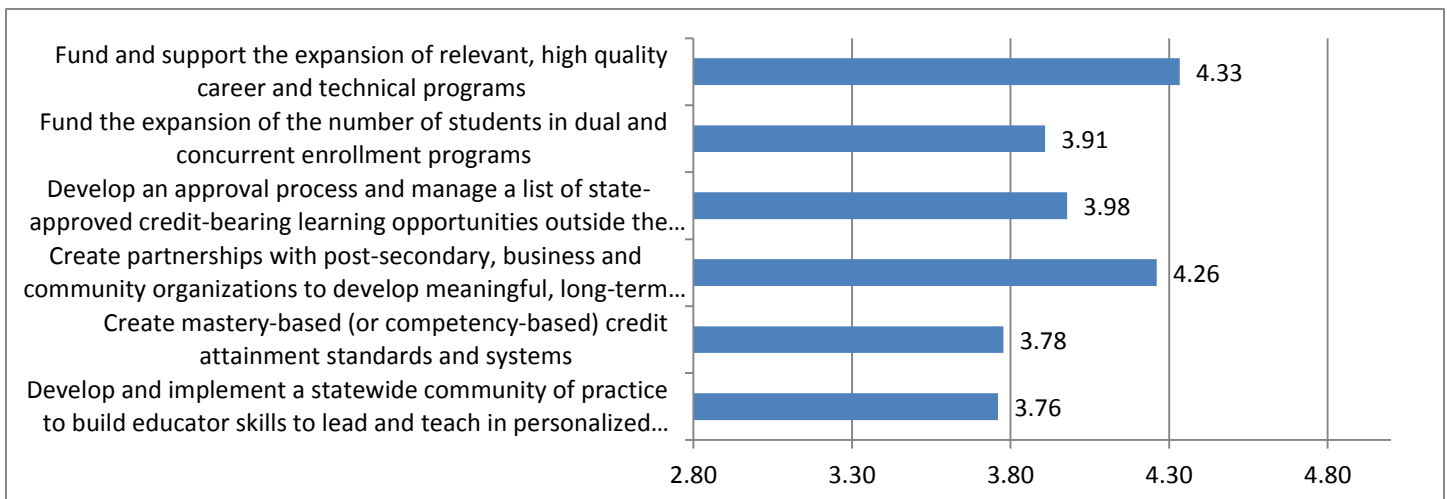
Fund and support the expansion of relevant, high quality career and technical programs
4.33

Fund the expansion of the number of students in dual and concurrent enrollment programs
3.91

Develop an approval process and manage a list of state-approved credit-bearing learning opportunities outside the…
3.98

Create partnerships with post-secondary, business and community organizations to develop meaningful, long-term…
4.26

Create mastery-based (or competency-based) credit attainment standards and systems
3.78

Develop and implement a statewide community of practice to build educator skills to lead and teach in personalized…
3.76

2.80
3.30
3.80
4.30
4.80